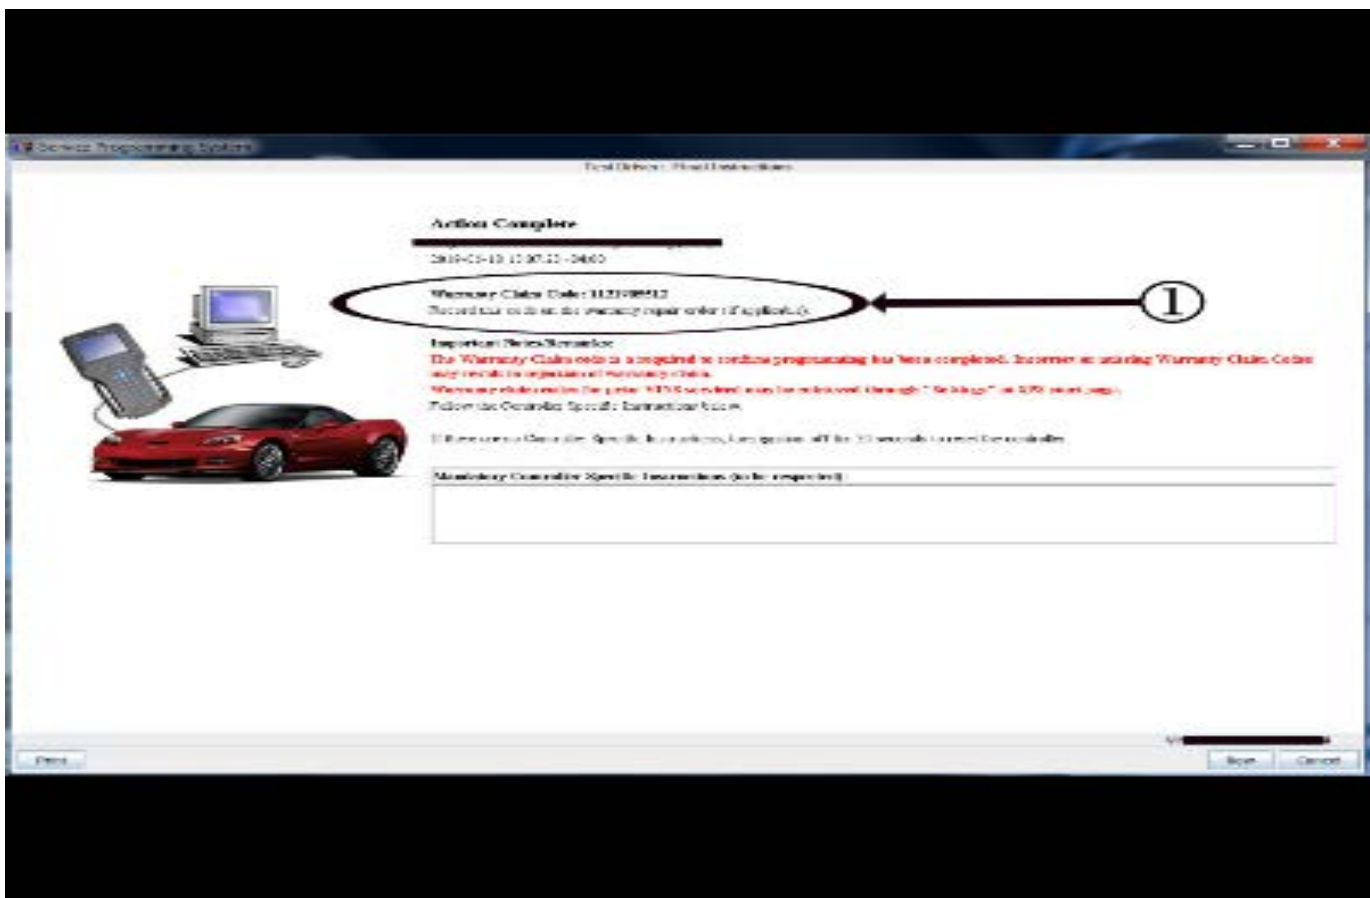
Service Programming System

Final Delivery - Final Instructions

Action Complete

2019-05-10 15:07:22 -04:00

Warranty Claim Code: 1125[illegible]

Record this code on the warranty repair order (if applicable).

①

Important Notes/Reminder

The Warranty Claim code is required to confirm programming has been completed. Incorrect or missing Warranty Claim Codes may result in rejection of warranty claim.

Warranty claim codes for prior SPS sessions may be retrieved through "Settings" on SPS start page.

Follow the Controller Specific Instructions below.

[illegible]

Mandatory Controller Specific Instructions (to be respected)

V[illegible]

Print

Next

Cancel